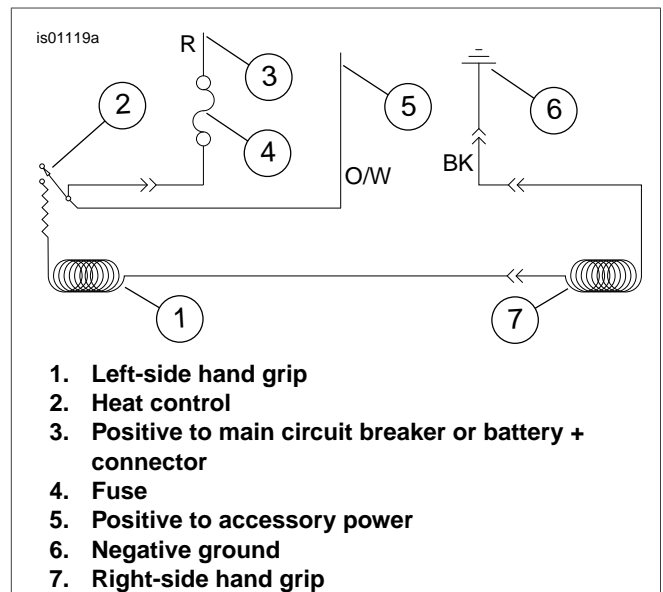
is01119a

R

3

2

5

6

4

O/W

BK

1

7

1. Left-side hand grip
2. Heat control
3. Positive to main circuit breaker or battery + connector
4. Fuse
5. Positive to accessory power
6. Negative ground
7. Right-side hand grip